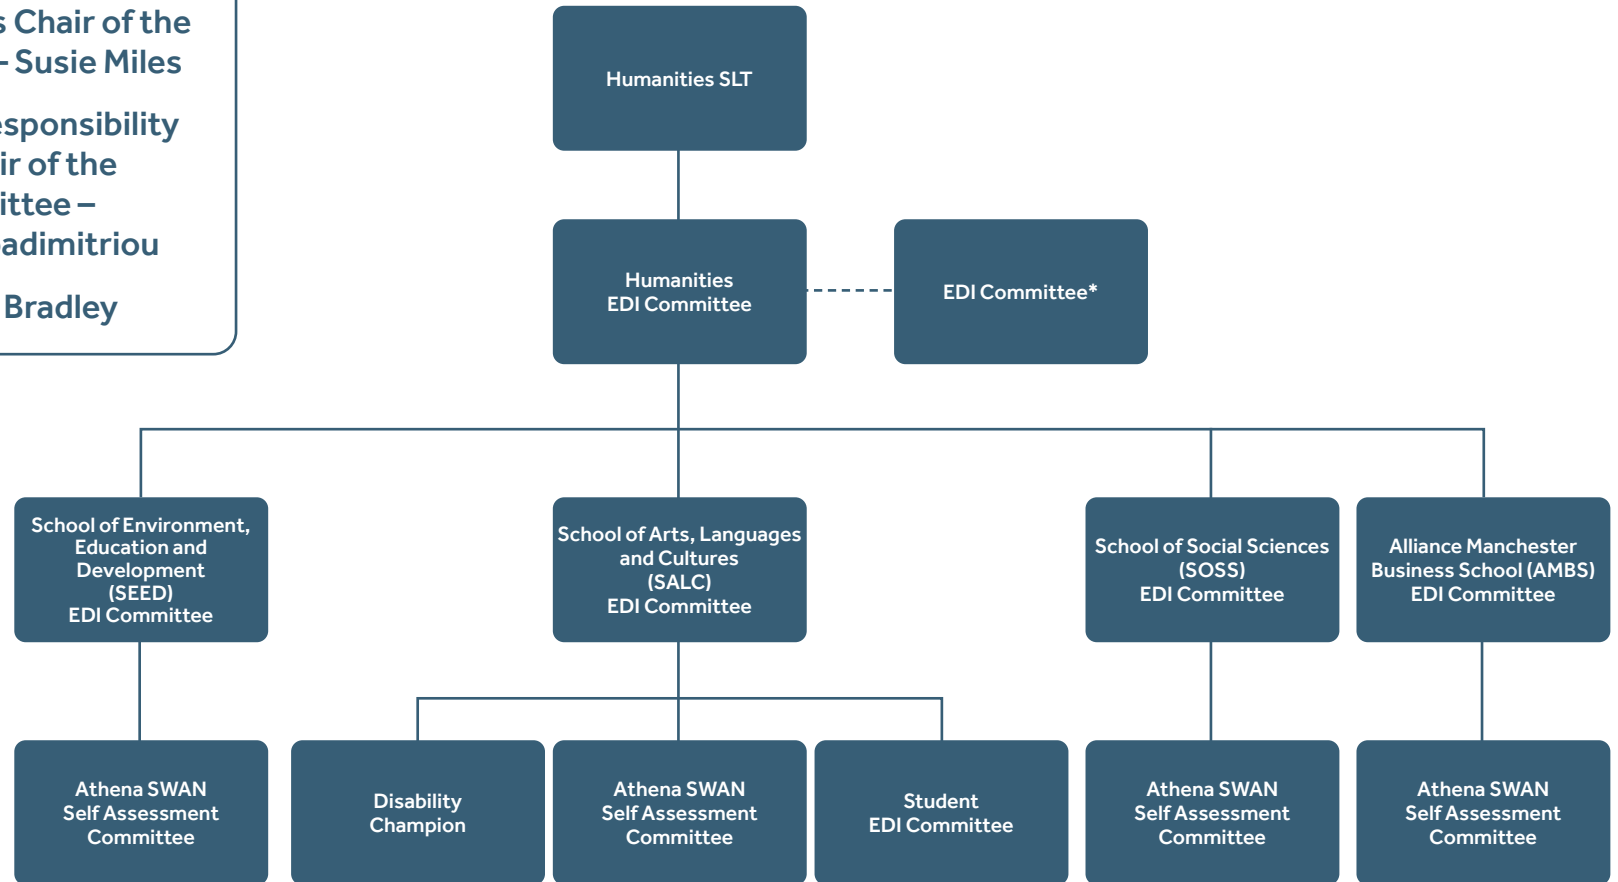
s Chair of the
- Susie Miles

esponsibility
ir of the
ittee –
adimitriou

Bradley

Humanities SLT

Humanities
EDI Committee

EDI Committee*

School of Environment, Education and Development (SEED) EDI Committee

School of Arts, Languages and Cultures (SALC) EDI Committee

School of Social Sciences (SOSS) EDI Committee

Alliance Manchester Business School (AMBS) EDI Committee

Athena SWAN Self Assessment Committee

Disability Champion

Athena SWAN Self Assessment Committee

Student EDI Committee

Athena SWAN Self Assessment Committee

Athena SWAN Self Assessment Committee